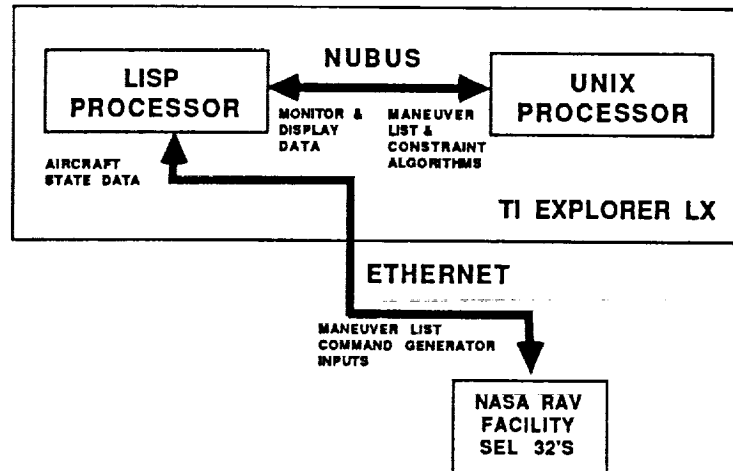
LISP PROCESSOR

NUBUS

UNIX PROCESSOR

MONITOR & DISPLAY DATA

MANEUVER LIST & CONSTRAINT ALGORITHMS

AIRCRAFT STATE DATA

TI EXPLORER LX

ETHERNET

MANEUVER LIST COMMAND GENERATOR INPUTS

NASA RAV FACILITY SEL 32'S